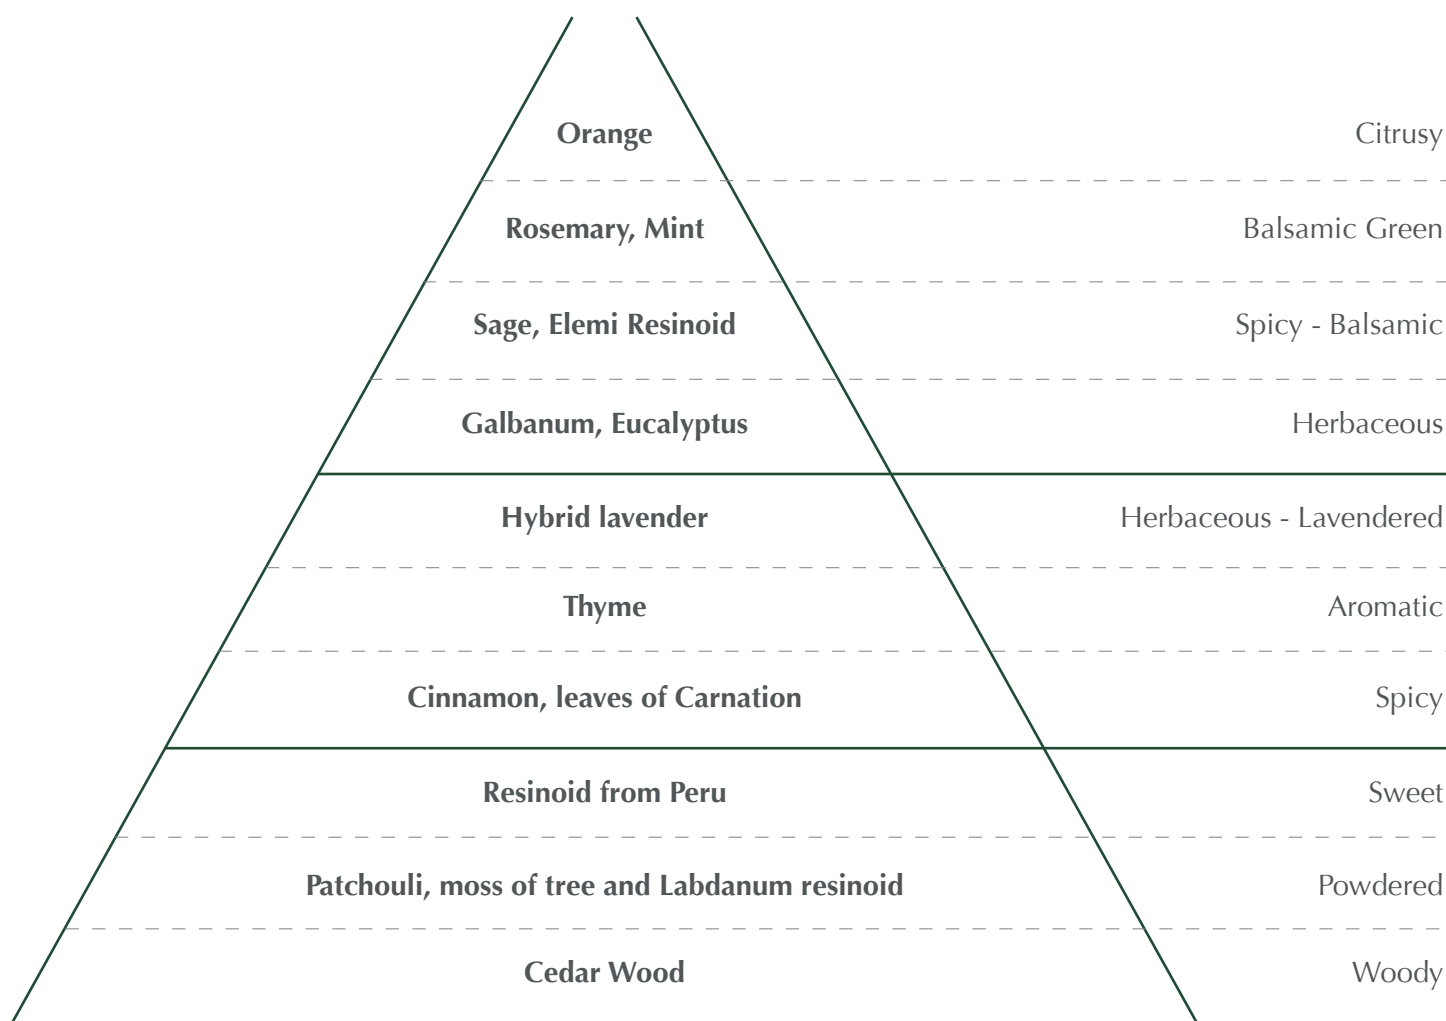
Orange Citrusy

Rosemary, Mint Balsamic Green

Sage, Elemi Resinoid Spicy - Balsamic

Galbanum, Eucalyptus Herbaceous

Hybrid lavender Herbaceous - Lavendered

Thyme Aromatic

Cinnamon, leaves of Carnation Spicy

Resinoid from Peru Sweet

Patchouli, moss of tree and Labdanum resinoid Powdered

Cedar Wood Woody